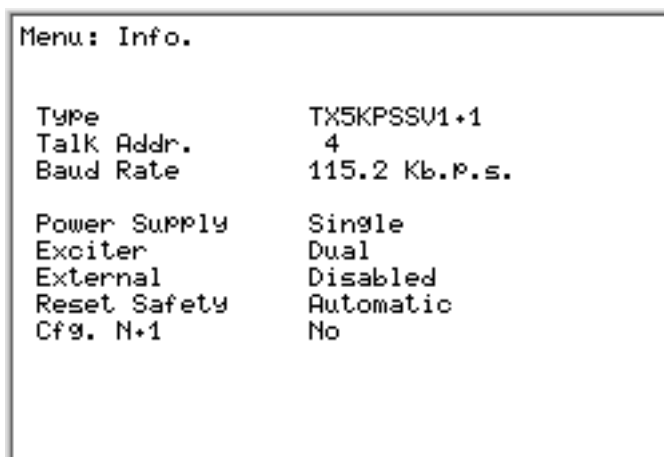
Menu: Info.

| Type | TX5KPSSV1+1 |
|---|---|
| Talk Addr. | 4 |
| Baud Rate | 115.2 Kb.p.s. |
| Power Supply | Single |
| Exciter | Dual |
| External | Disabled |
| Reset Safety | Automatic |
| Cfg. N+1 | No |